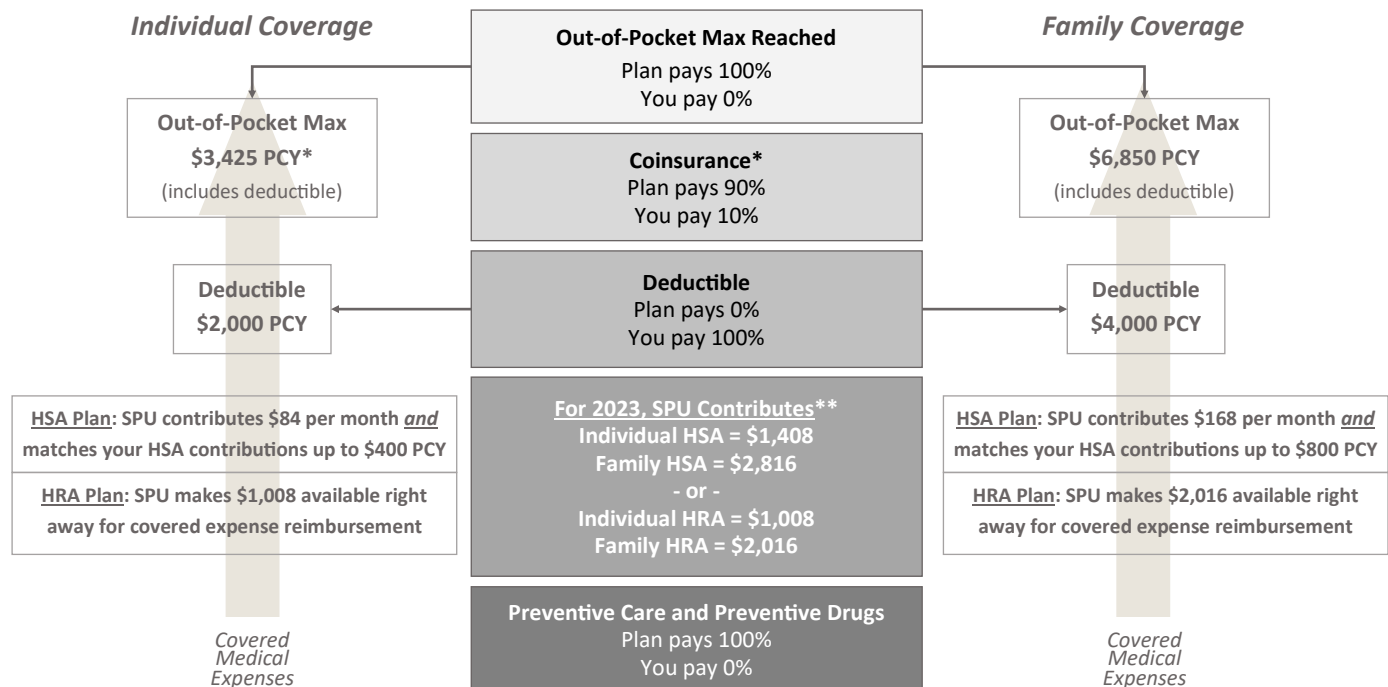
Individual Coverage

Out-of-Pocket Max
$3,425 PCY*
(includes deductible)

Deductible
$2,000 PCY

HSA Plan: SPU contributes $84 per month and matches your HSA contributions up to $400 PCY

HRA Plan: SPU makes $1,008 available right away for covered expense reimbursement

Covered Medical Expenses

Out-of-Pocket Max Reached
Plan pays 100%
You pay 0%

Coinsurance*
Plan pays 90%
You pay 10%

Deductible
Plan pays 0%
You pay 100%

For 2023, SPU Contributes**
Individual HSA = $1,408
Family HSA = $2,816
- or -
Individual HRA = $1,008
Family HRA = $2,016

Preventive Care and Preventive Drugs
Plan pays 100%
You pay 0%

Family Coverage

Out-of-Pocket Max
$6,850 PCY
(includes deductible)

Deductible
$4,000 PCY

HSA Plan: SPU contributes $168 per month and matches your HSA contributions up to $800 PCY

HRA Plan: SPU makes $2,016 available right away for covered expense reimbursement

Covered Medical Expenses